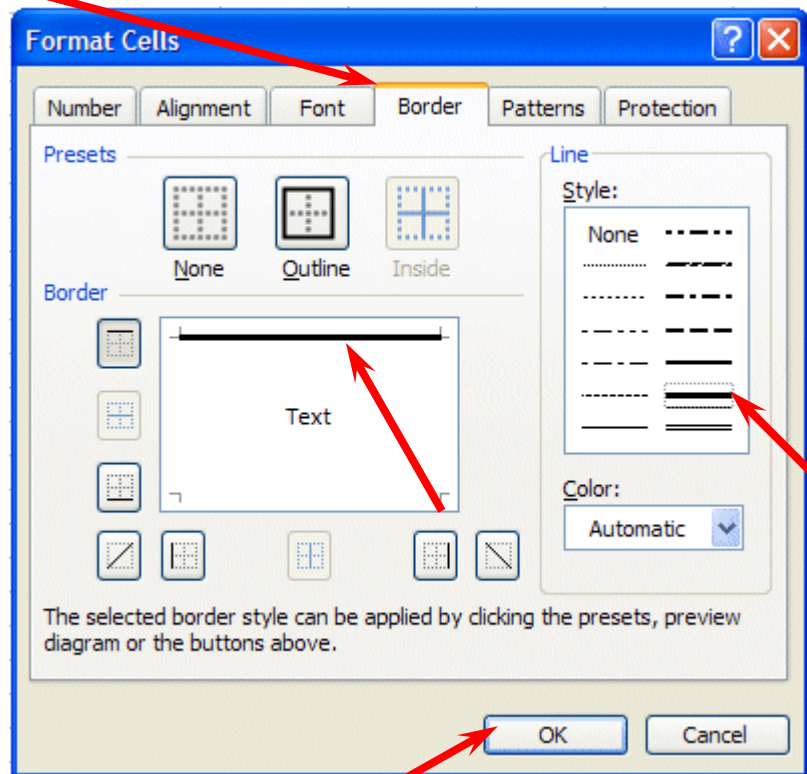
Format Cells

Number | Alignment | Font | Border | Patterns | Protection

Presets

None | Outline | Inside

Border

Text

Line

Style:

None

Color:

Automatic

The selected border style can be applied by clicking the presets, preview diagram or the buttons above.

OK | Cancel